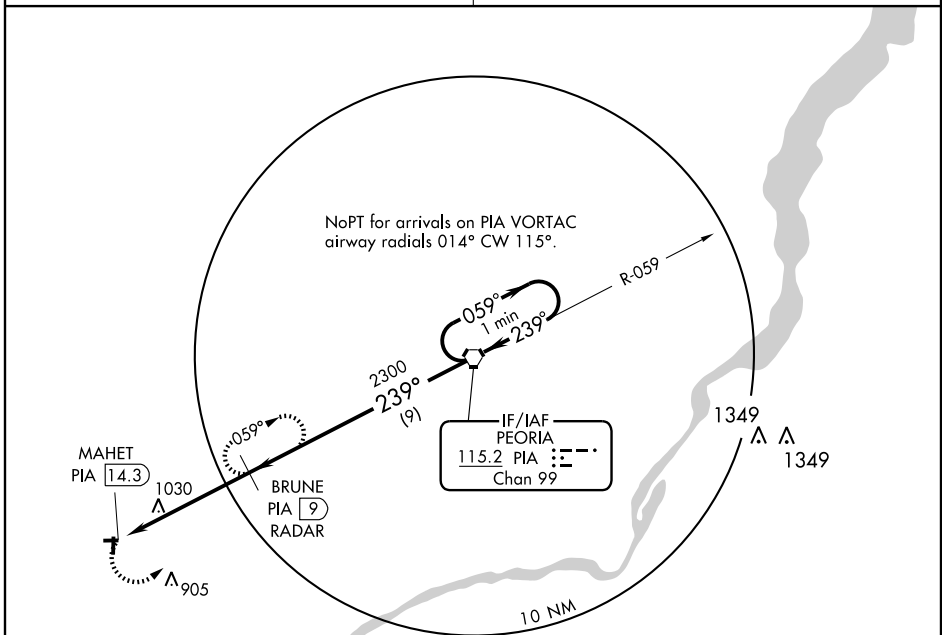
NoPT for arrivals on PIA VORTAC airway radials 014° CW 115°.

R-059

059°
1 min
239°

2300
239°
(9)

IF/IAF
PEORIA
115.2 PIA
Chan 99

1349
1349

059°

MAHET
PIA 14.3
1030

BRUNE
PIA 9
RADAR

905

10 NM